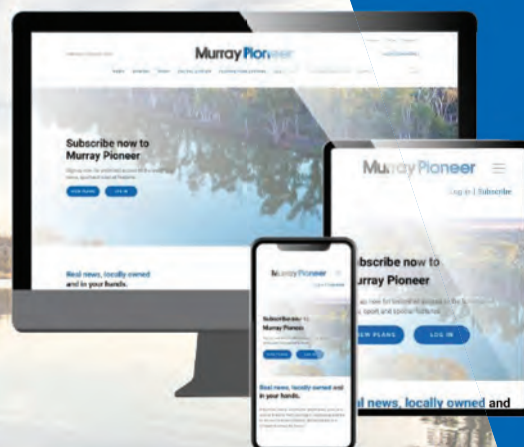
Murray Pioneer

Subscribe now to Murray Pioneer

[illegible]

VIEW PLANS

LOG IN

Real news, locally owned and in your hands.

Murray Pioneer

Log in | Subscribe

Subscribe now to Murray Pioneer

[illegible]

VIEW PLANS

LOG IN

Real news, locally owned and

Murray Pioneer

Subscribe now to Murray Pioneer

VIEW PLANS

LOG IN

Real news, locally owned and in your hands.